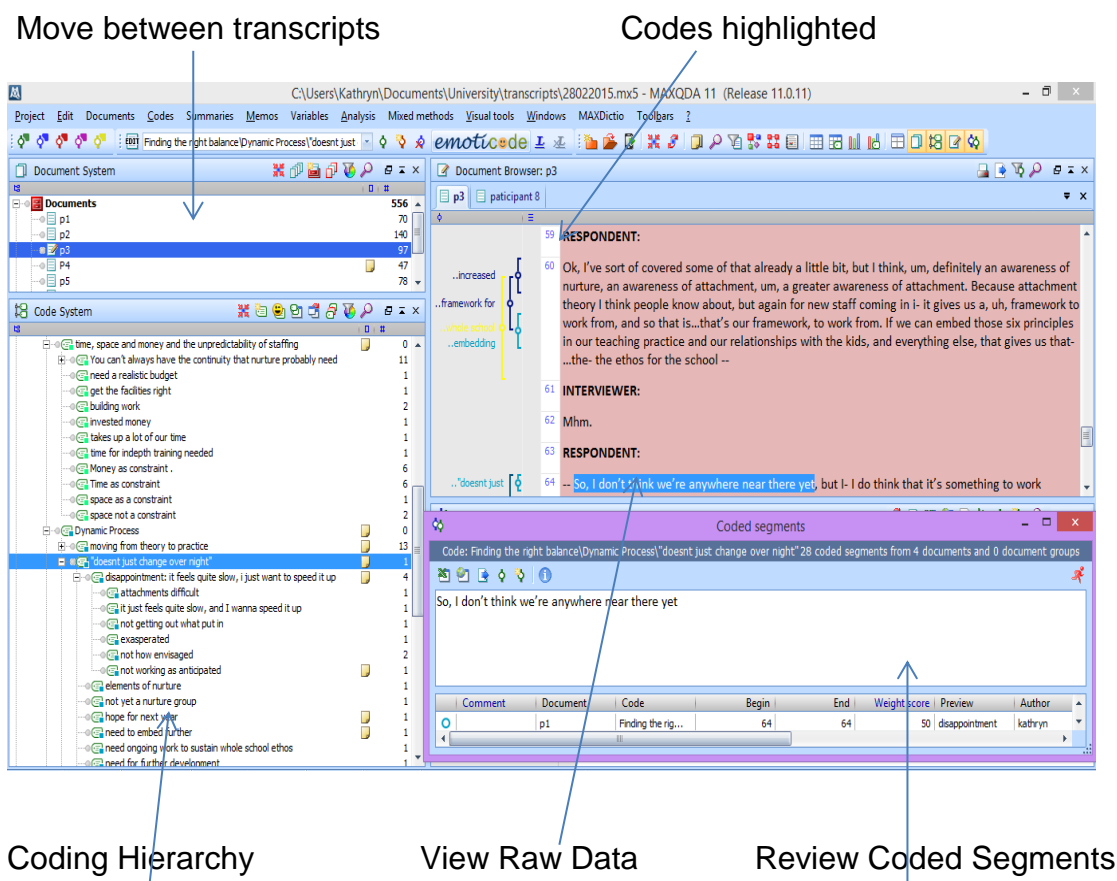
Move between transcripts

Codes highlighted

C:\Users\Kathryn\Documents\University\transcripts\28022015.mx5 - MAXQDA 11 (Release 11.0.11)

Project Edit Documents Codes Summaries Memos Variables Analysis Mixed methods Visual tools Windows MAXDictio Toolbars ?

Finding the right balance\Dynamic Process\"doesnt just

emoticode

Document System

| Documents | 556 |
|---|---|
| p1 | 70 |
| p2 | 140 |
| p3 | 97 |
| P4 | 47 |
| p5 | 78 |

Code System

| | |
|---|---|
| time, space and money and the unpredictability of staffing | 0 |
| You can't always have the continuity that nurture probably need | 11 |
| need a realistic budget | 1 |
| get the facilities right | 1 |
| building work | 2 |
| invested money | 1 |
| takes up a lot of our time | 1 |
| time for indepth training needed | 1 |
| Money as constraint . | 6 |
| Time as constraint | 6 |
| space as a constraint | 1 |
| space not a constraint | 2 |
| Dynamic Process | 0 |
| moving from theory to practice | 13 |
| "doesnt just change over night" | 1 |
| disappointment: it feels quite slow, i just want to speed it up | 4 |
| attachments difficult | 1 |
| it just feels quite slow, and I wanna speed it up | 1 |
| not getting out what put in | 1 |
| exasperated | 1 |
| not how envisaged | 2 |
| not working as anticipated | 1 |
| elements of nurture | 1 |
| not yet a nurture group | 1 |
| hope for next year | 1 |
| need to embed further | 1 |
| need ongoing work to sustain whole school ethos | 1 |
| need for further development | 1 |

Document Browser: p3

p3 paticipant 8

59 RESPONDENT:

..increased
..framework for
..whole school
..embedding

60 Ok, I've sort of covered some of that already a little bit, but I think, um, definitely an awareness of nurture, an awareness of attachment, um, a greater awareness of attachment. Because attachment theory I think people know about, but again for new staff coming in i- it gives us a, uh, framework to work from, and so that is...that's our framework, to work from. If we can embed those six principles in our teaching practice and our relationships with the kids, and everything else, that gives us that- ...the- the ethos for the school --

61 INTERVIEWER:

62 Mhm.

63 RESPONDENT:

..."doesnt just

64 -- So, I don't think we're anywhere near there yet, but I- I do think that it's something to work

Coded segments

Code: Finding the right balance\Dynamic Process\"doesnt just change over night" 28 coded segments from 4 documents and 0 document groups

So, I don't think we're anywhere near there yet

| Comment | Document | Code | Begin | End | Weight score | Preview | Author |
|---|---|---|---|---|---|---|---|
| | p1 | Finding the rig... | 64 | 64 | 50 | disappointment | kathryn |

Coding Hierarchy

View Raw Data

Review Coded Segments